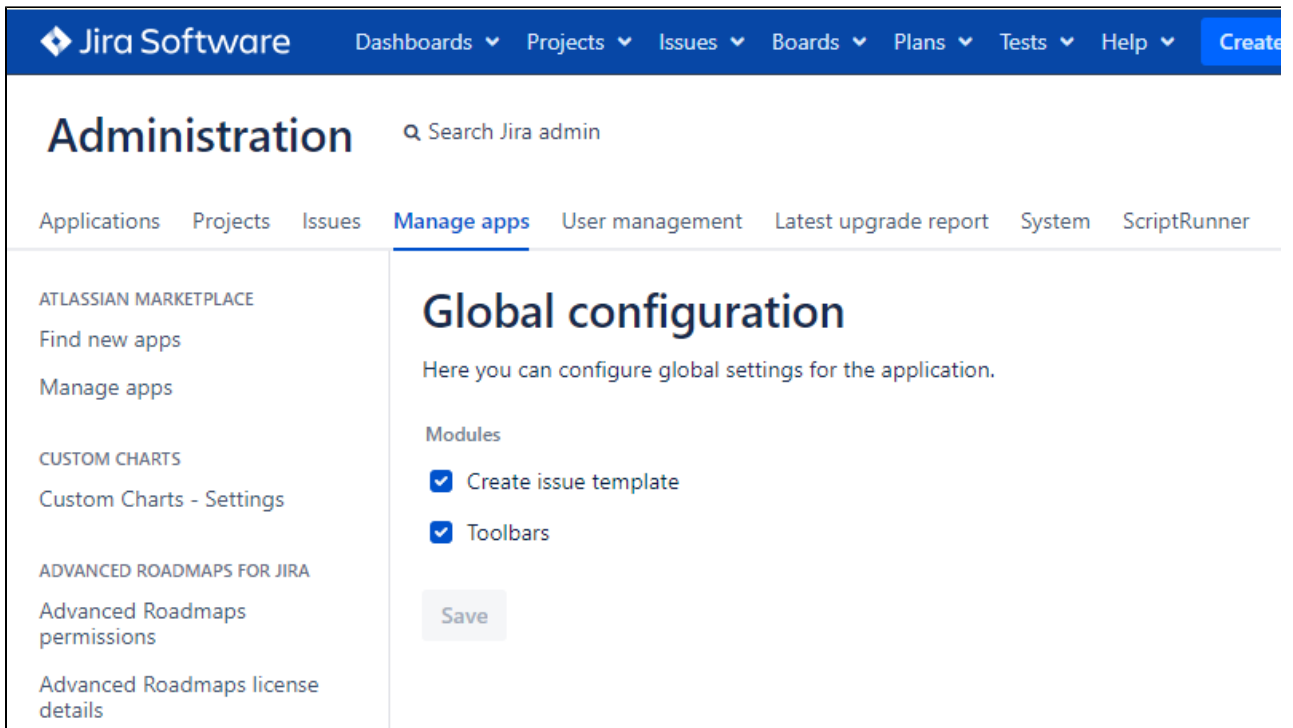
Jira Software Dashboards Projects Issues Boards Plans Tests Help Create

Administration

Search Jira admin

Applications Projects Issues Manage apps User management Latest upgrade report System ScriptRunner

ATLASSIAN MARKETPLACE

Find new apps

Manage apps

CUSTOM CHARTS

Custom Charts - Settings

ADVANCED ROADMAPS FOR JIRA

Advanced Roadmaps permissions

Advanced Roadmaps license details

Global configuration

Here you can configure global settings for the application.

Modules

Create issue template

Toolbars

Save